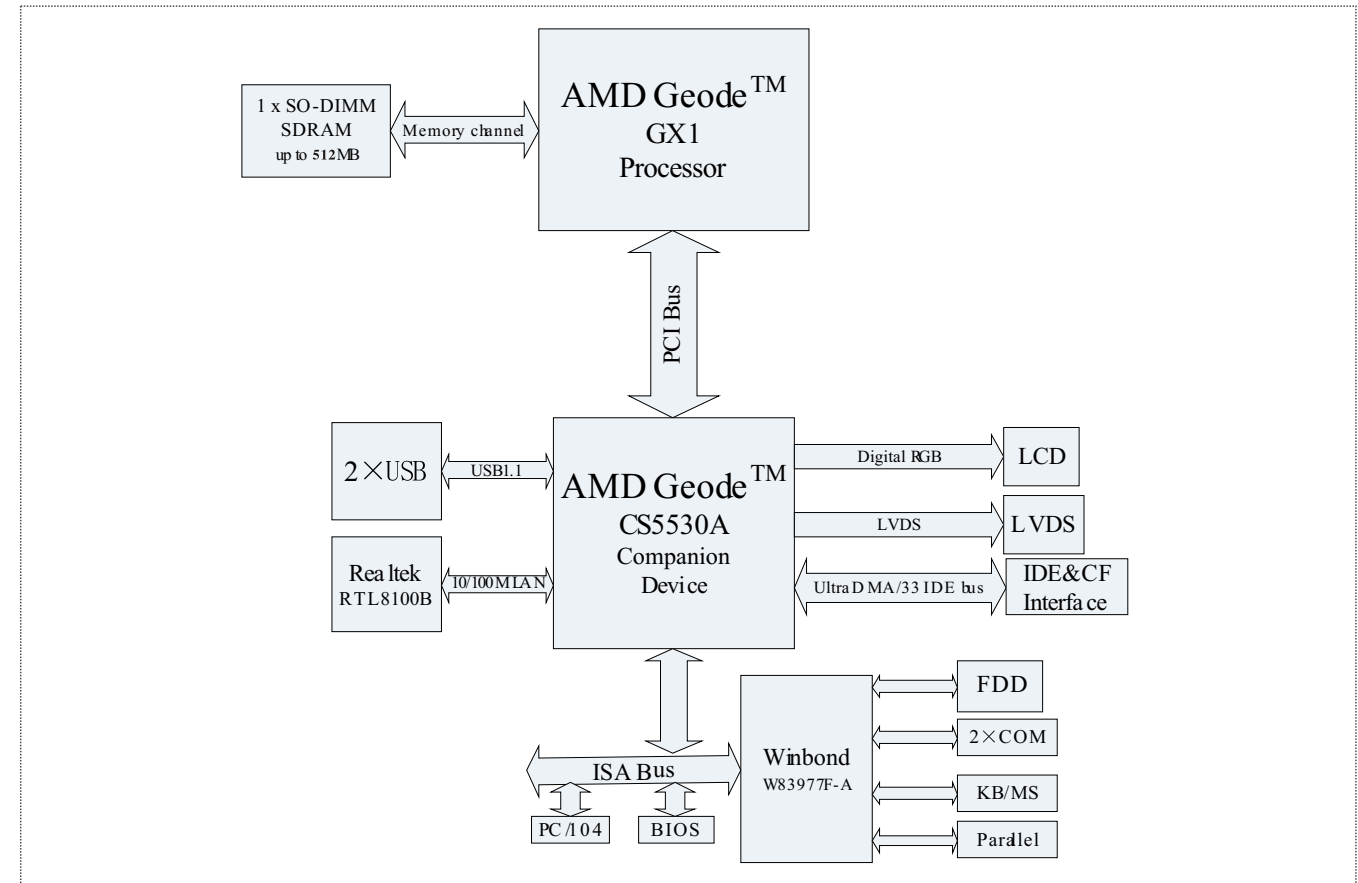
1 x SO-DIMM SDRAM up to 512MB

Memory channel

AMD Geode$^{TM}$ GX1 Processor

PCI Bus

2×USB

USB1.1

AMD Geode$^{TM}$ CS5530A Companion Device

Digital RGB

LCD

LVDS

LVDS

Realtek RTL8100B

10/100M LAN

Ultra DMA/33 IDE bus

IDE&CF Interface

FDD

2×COM

Winbond W83977F-A

ISA Bus

KB/MS

PC/104

BIOS

Parallel